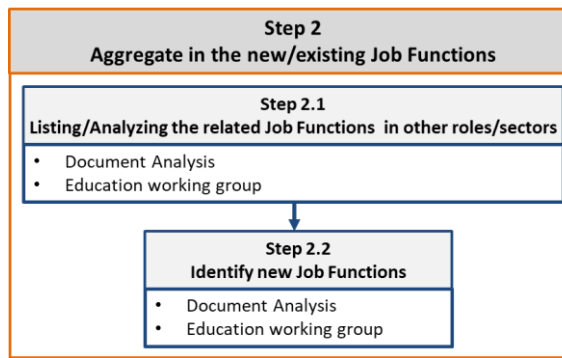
Step 2
Aggregate in the new/existing Job Functions

Step 2.1
Listing/Analyzing the related Job Functions in other roles/sectors

• Document Analysis
• Education working group

Step 2.2
Identify new Job Functions

• Document Analysis
• Education working group